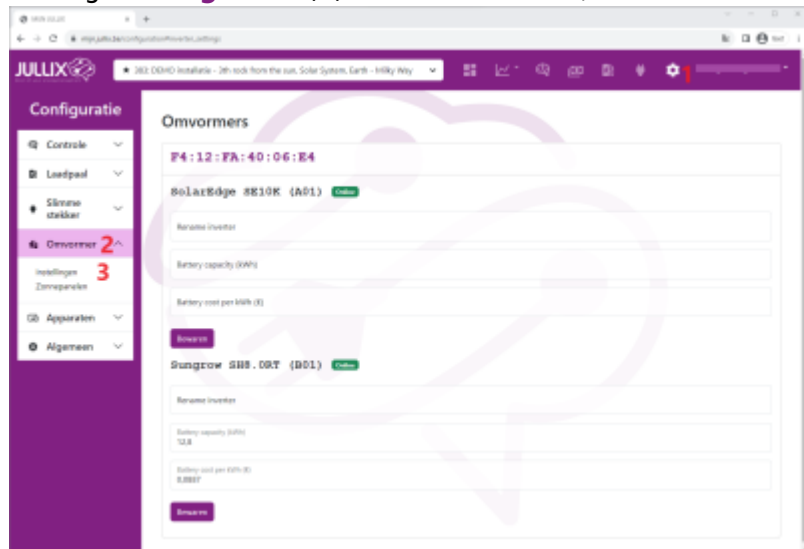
JULLIX

★ 383: DEMO Installatie - 3th rock from the sun, Solar System, Earth - Milky Way

1

Configuratie

Controle

Loadpaal

Slimme stekker

Omvormer 2

Instellingen 3

Zonnepanelen

Apparaten

Algemeen

Omvormers

F4:12:FA:40:06:E4

SolarEdge SE10K (A01) Online

Rename inverter

Battery capacity (kWh)

Battery cost per kWh (€)

Bewaren

Sungrow SH8.0RT (B01) Online

Rename inverter

Battery capacity (kWh)
12.8

Battery cost per kWh (€)
0.0007

Bewaren